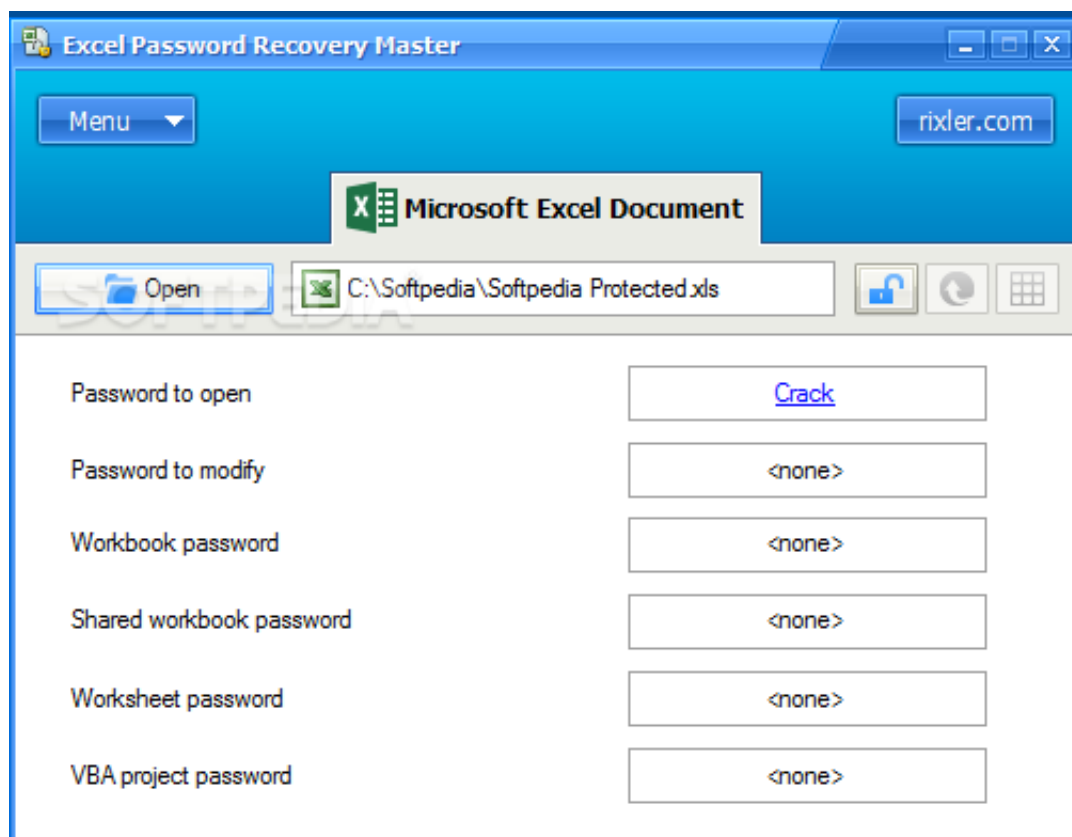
Excel Password Recovery Master

Menu

rixler.com

Microsoft Excel Document

Open

C:\Softpedia\Softpedia Protected.xls

SOFTPEDIA

Password to open | Crack

Password to modify | <none>

Workbook password | <none>

Shared workbook password | <none>

Worksheet password | <none>

VBA project password | <none>